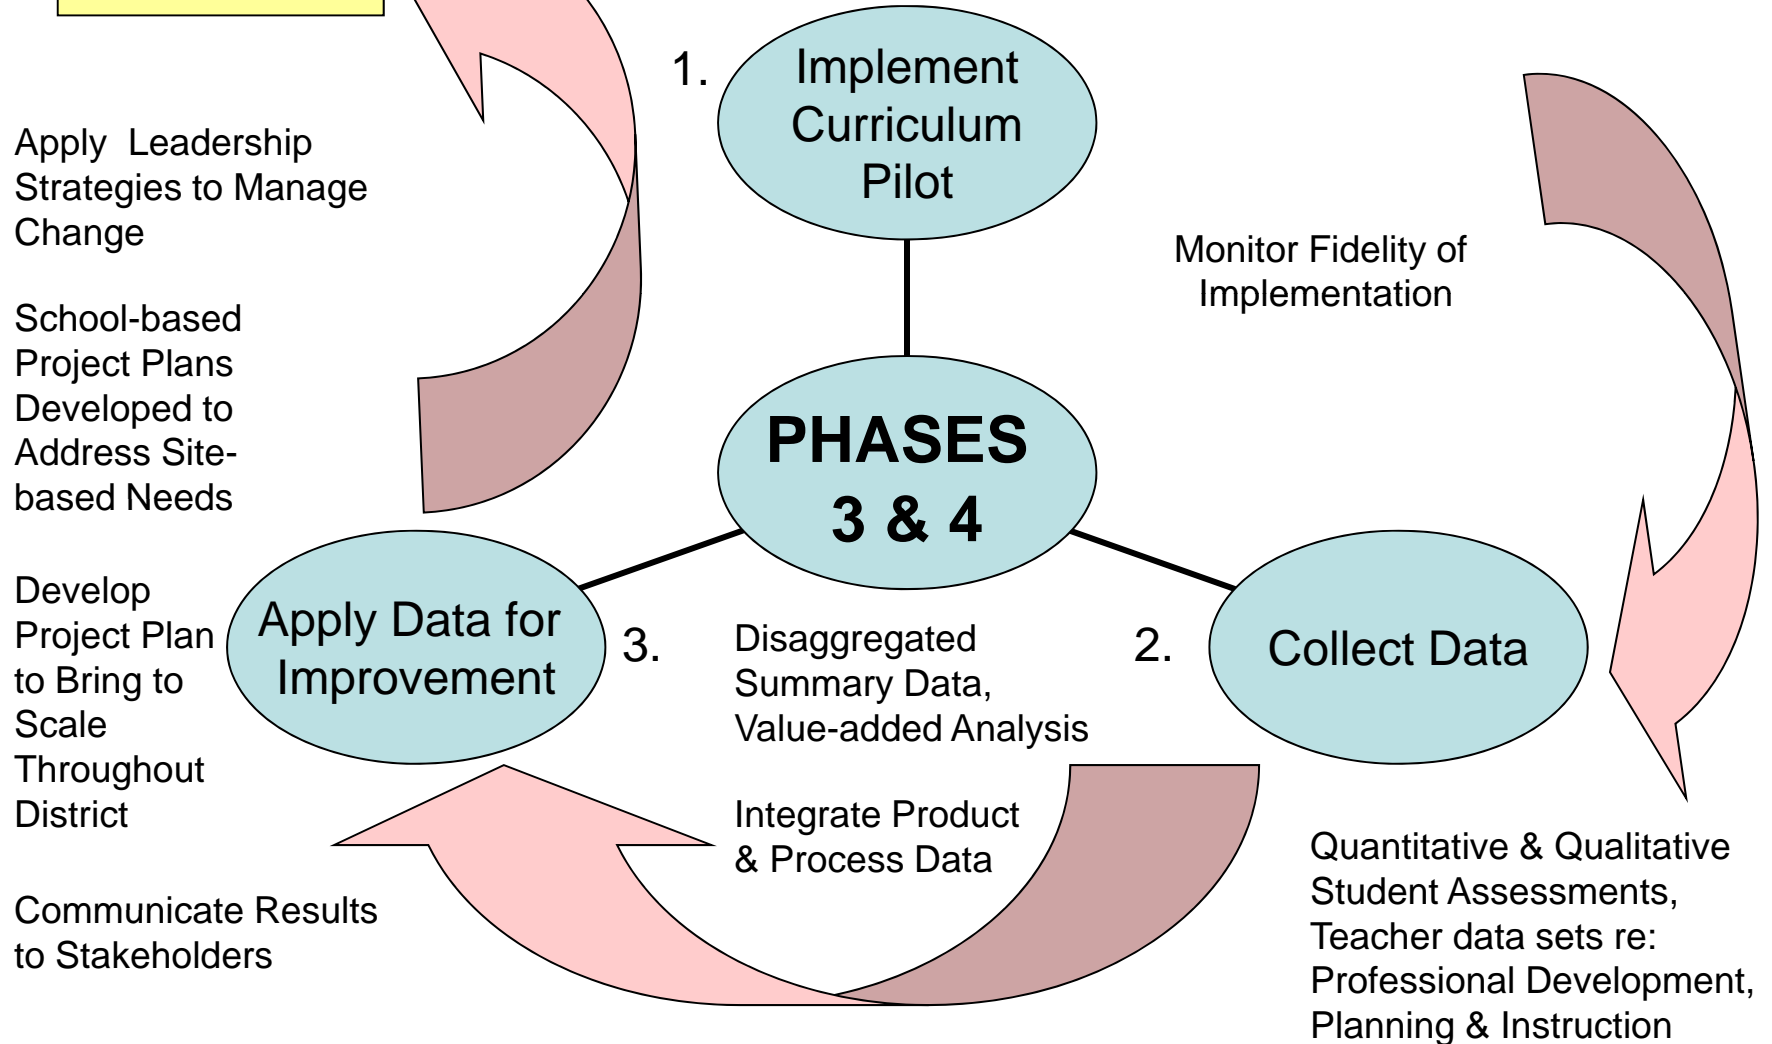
1. Implement Curriculum Pilot

Apply Leadership Strategies to Manage Change

School-based Project Plans Developed to Address Site-based Needs

Monitor Fidelity of Implementation

PHASES 3 & 4

Develop Project Plan to Bring to Scale Throughout District

Apply Data for Improvement

3.

Disaggregated Summary Data, Value-added Analysis

2.

Collect Data

Integrate Product & Process Data

Communicate Results to Stakeholders

Quantitative & Qualitative Student Assessments, Teacher data sets re: Professional Development, Planning & Instruction